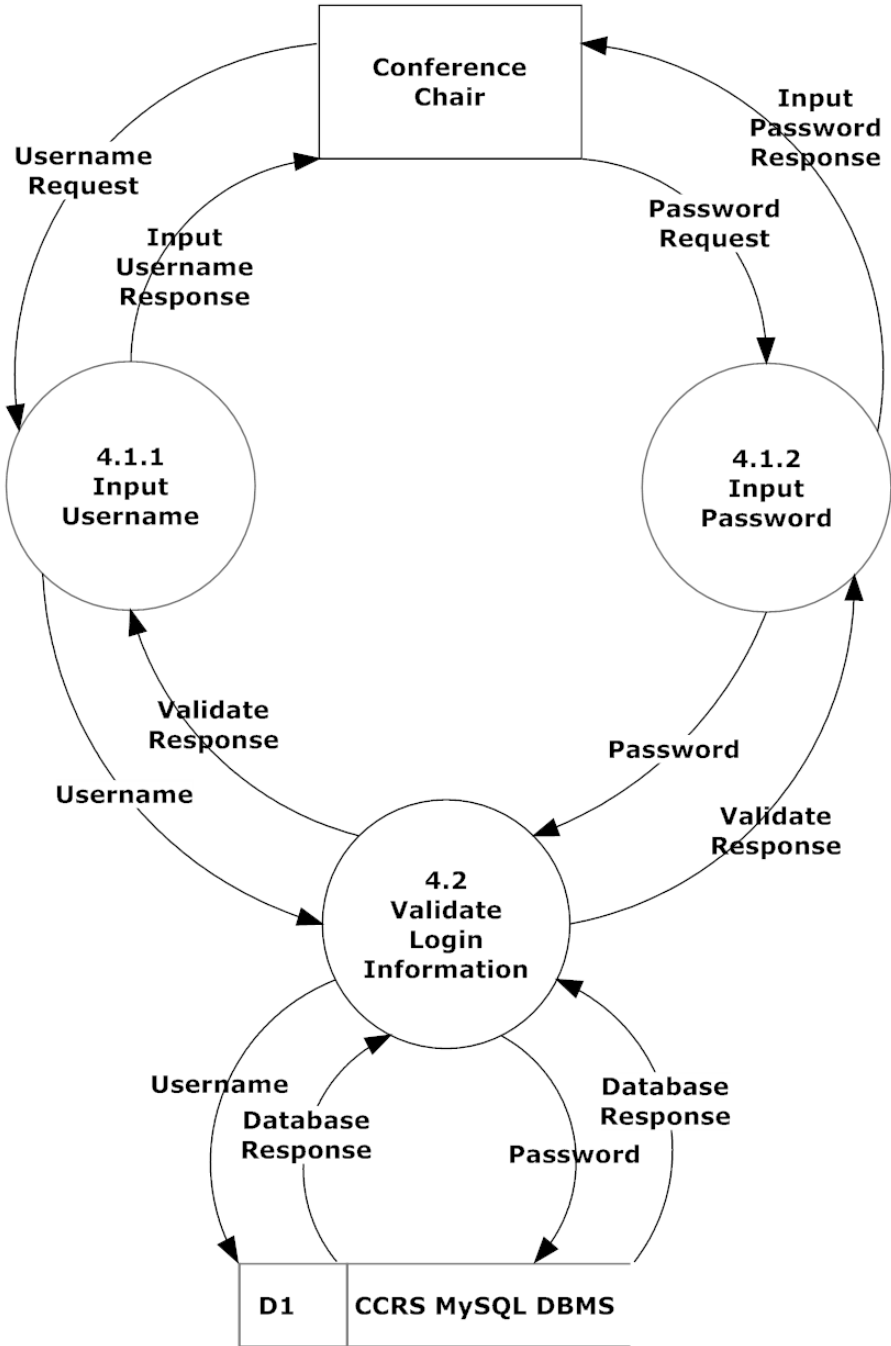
Conference Chair

Username Request

Input Username Response

Input Password Response

Password Request

4.1.1 Input Username

4.1.2 Input Password

Validate Response

Password

Username

Validate Response

4.2 Validate Login Information

Username

Database Response

Password

Database Response

D1

CCRS MySQL DBMS